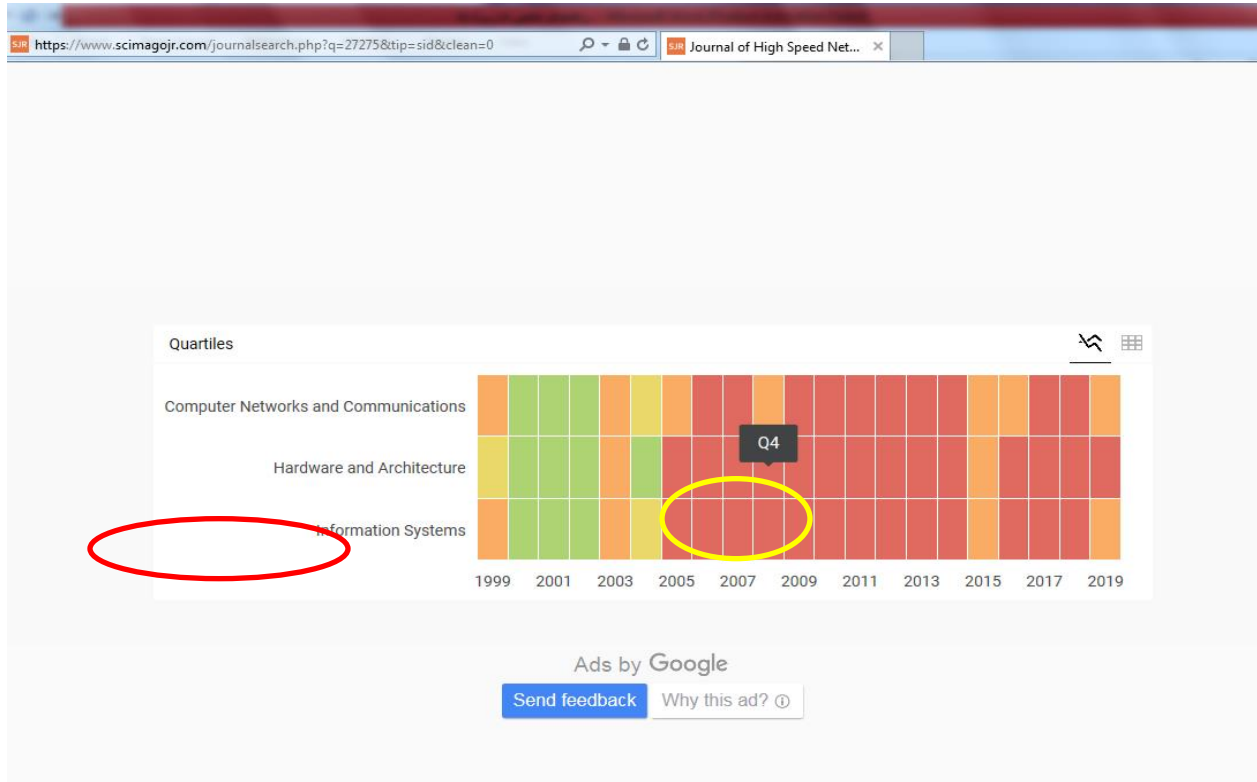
SJR https://www.scimagojr.com/journalsearch.php?q=27275&tip=sid&clean=0

SJR Journal of High Speed Net... ×

Quartiles

Computer Networks and Communications

Hardware and Architecture

Information Systems

Q4

1999 2001 2003 2005 2007 2009 2011 2013 2015 2017 2019

Ads by Google

Send feedback

Why this ad? ⓘ